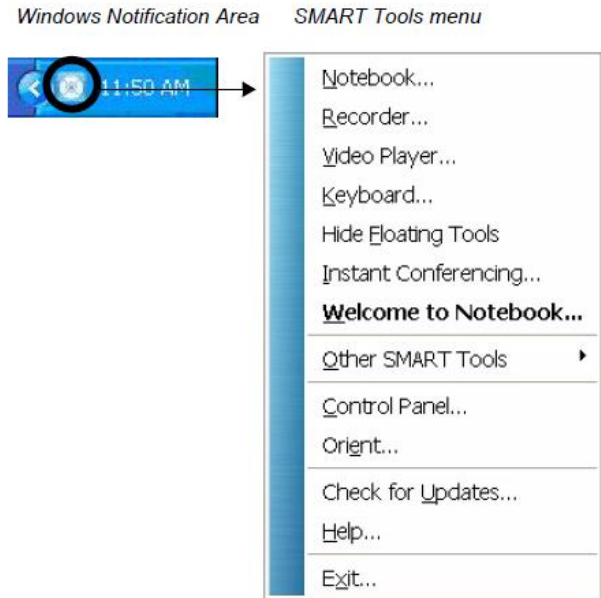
Windows Notification Area

SMART Tools menu

11:50 AM

Notebook...
Recorder...
Video Player...
Keyboard...
Hide Floating Tools
Instant Conferencing...
**Welcome to Notebook...**
Other SMART Tools
Control Panel...
Orient...
Check for Updates...
Help...
Exit...